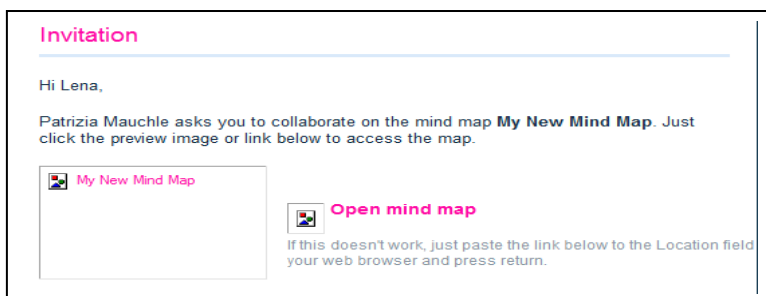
Invitation

Hi Lena,

Patrizia Mauchle asks you to collaborate on the mind map **My New Mind Map**. Just click the preview image or link below to access the map.

My New Mind Map

Open mind map

If this doesn't work, just paste the link below to the Location field your web browser and press return.